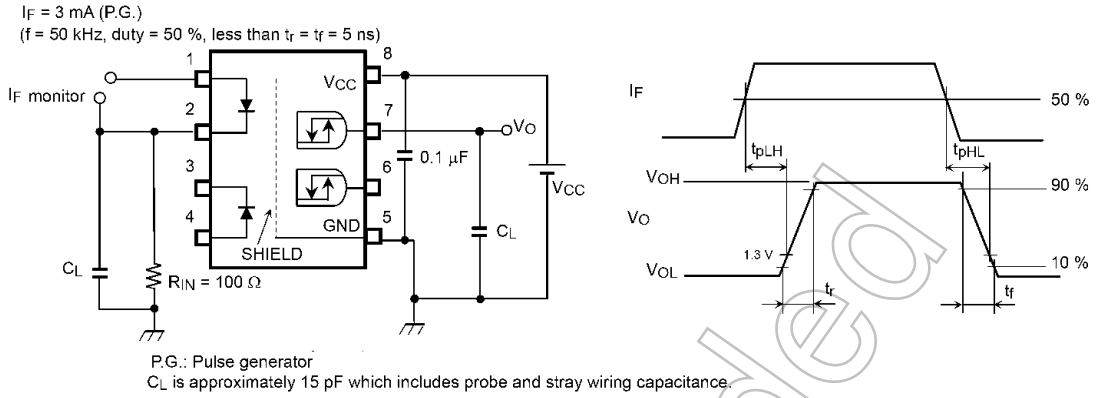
$I_F$ = 3 mA (P.G.)
(f = 50 kHz, duty = 50 %, less than $t_r$ = $t_f$ = 5 ns)

$I_F$ monitor

1
2
3
4
8
7
6
5
$V_{CC}$
GND
SHIELD
0.1 μF
$V_O$
$V_{CC}$
$C_L$
$C_L$
$R_{IN}$ = 100 Ω

$I_F$
50 %
$t_{pLH}$
$t_{pHL}$
$V_{OH}$
90 %
$V_O$
1.3 V
10 %
$V_{OL}$
$t_r$
$t_f$

P.G.: Pulse generator
$C_L$ is approximately 15 pF which includes probe and stray wiring capacitance.